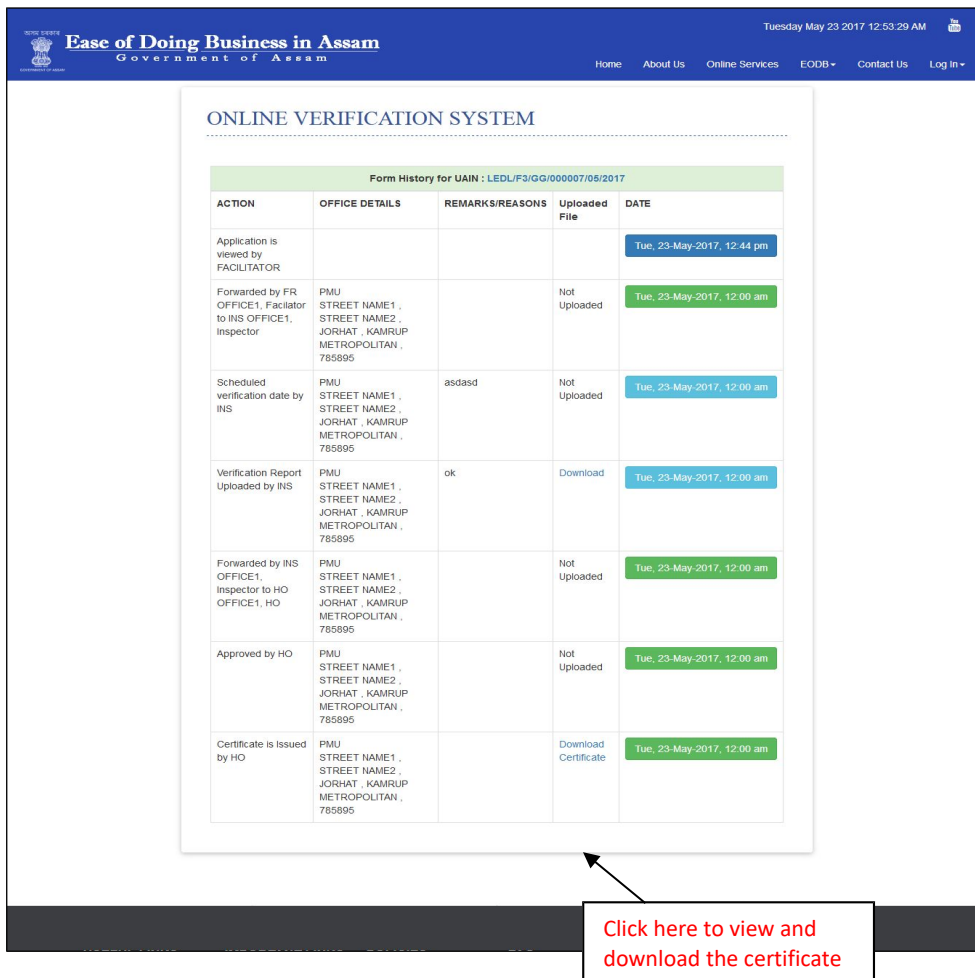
অসম চৰকাৰ
Ease of Doing Business in Assam
Government of Assam
GOVERNMENT OF ASSAM

Tuesday May 23 2017 12:53:29 AM

Home About Us Online Services EODB Contact Us Log In

ONLINE VERIFICATION SYSTEM

Form History for UAIN : LEDL/F3/GG/000007/05/2017

| ACTION | OFFICE DETAILS | REMARKS/REASONS | Uploaded File | DATE |
|---|---|---|---|---|
| Application is viewed by FACILITATOR | | | | Tue, 23-May-2017, 12:44 pm |
| Forwarded by FR OFFICE1, Facilator to INS OFFICE1, Inspector | PMU STREET NAME1 , STREET NAME2 , JORHAT , KAMRUP METROPOLITAN , 785895 | | Not Uploaded | Tue, 23-May-2017, 12:00 am |
| Scheduled verification date by INS | PMU STREET NAME1 , STREET NAME2 , JORHAT , KAMRUP METROPOLITAN , 785895 | asdasd | Not Uploaded | Tue, 23-May-2017, 12:00 am |
| Verification Report Uploaded by INS | PMU STREET NAME1 , STREET NAME2 , JORHAT , KAMRUP METROPOLITAN , 785895 | ok | Download | Tue, 23-May-2017, 12:00 am |
| Forwarded by INS OFFICE1, Inspector to HO OFFICE1, HO | PMU STREET NAME1 , STREET NAME2 , JORHAT , KAMRUP METROPOLITAN , 785895 | | Not Uploaded | Tue, 23-May-2017, 12:00 am |
| Approved by HO | PMU STREET NAME1 , STREET NAME2 , JORHAT , KAMRUP METROPOLITAN , 785895 | | Not Uploaded | Tue, 23-May-2017, 12:00 am |
| Certificate is Issued by HO | PMU STREET NAME1 , STREET NAME2 , JORHAT , KAMRUP METROPOLITAN , 785895 | | Download Certificate | Tue, 23-May-2017, 12:00 am |

Click here to view and download the certificate